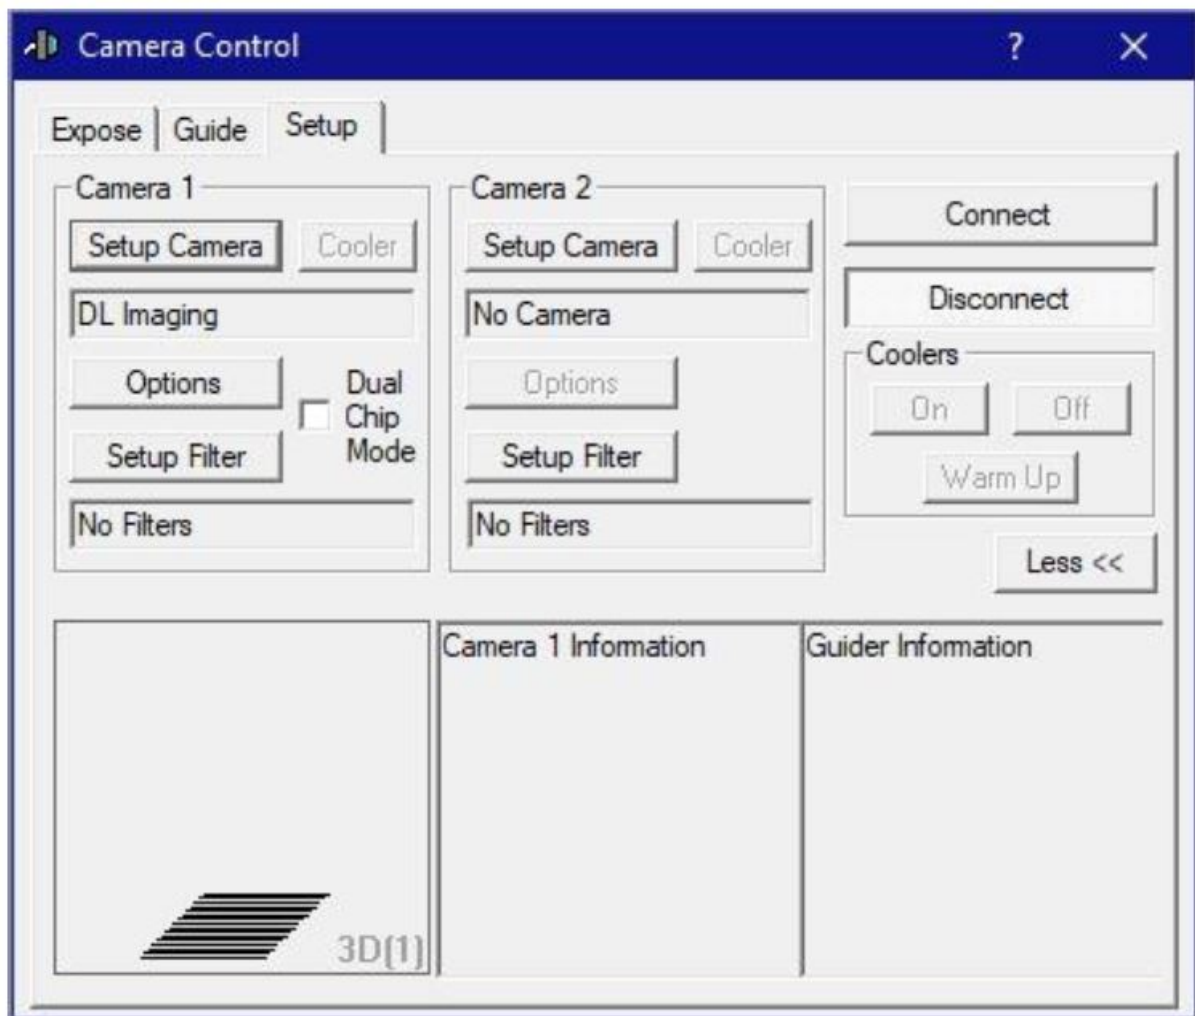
Camera Control ? ×

Expose | Guide | Setup

Camera 1
Setup Camera
Cooler
DL Imaging
Options
Dual Chip Mode
Setup Filter
No Filters

Camera 2
Setup Camera
Cooler
No Camera
Options
Setup Filter
No Filters

Connect
Disconnect
Coolers
On
Off
Warm Up
Less <<

3D(1)

Camera 1 Infomation

Guider Infomation